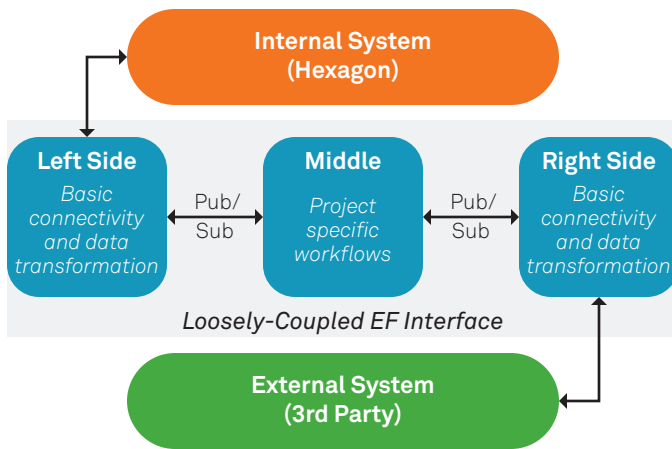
Internal System
(Hexagon)

Left Side
Basic connectivity and data transformation

Pub/
Sub

Middle
Project specific workflows

Pub/
Sub

Right Side
Basic connectivity and data transformation

Loosely-Coupled EF Interface

External System
(3rd Party)